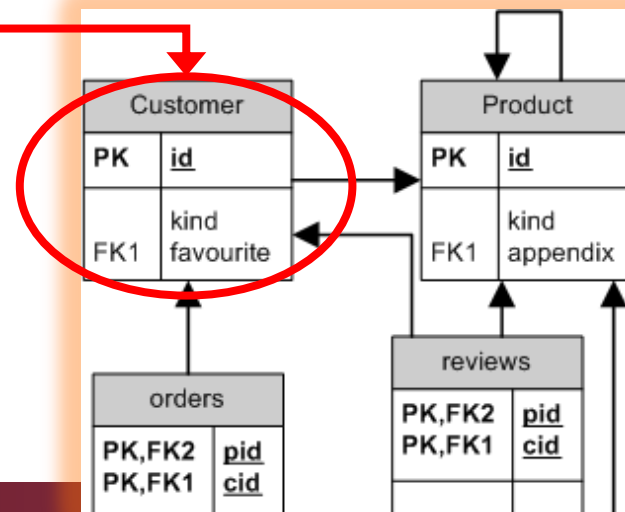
Customer

| PK | id |
|---|---|
| FK1 | kind favourite |

Product

| PK | id |
|---|---|
| FK1 | kind appendix |

orders

| PK,FK2 PK,FK1 | pid cid |
|---|---|

reviews

| PK,FK2 PK,FK1 | pid cid |
|---|---|